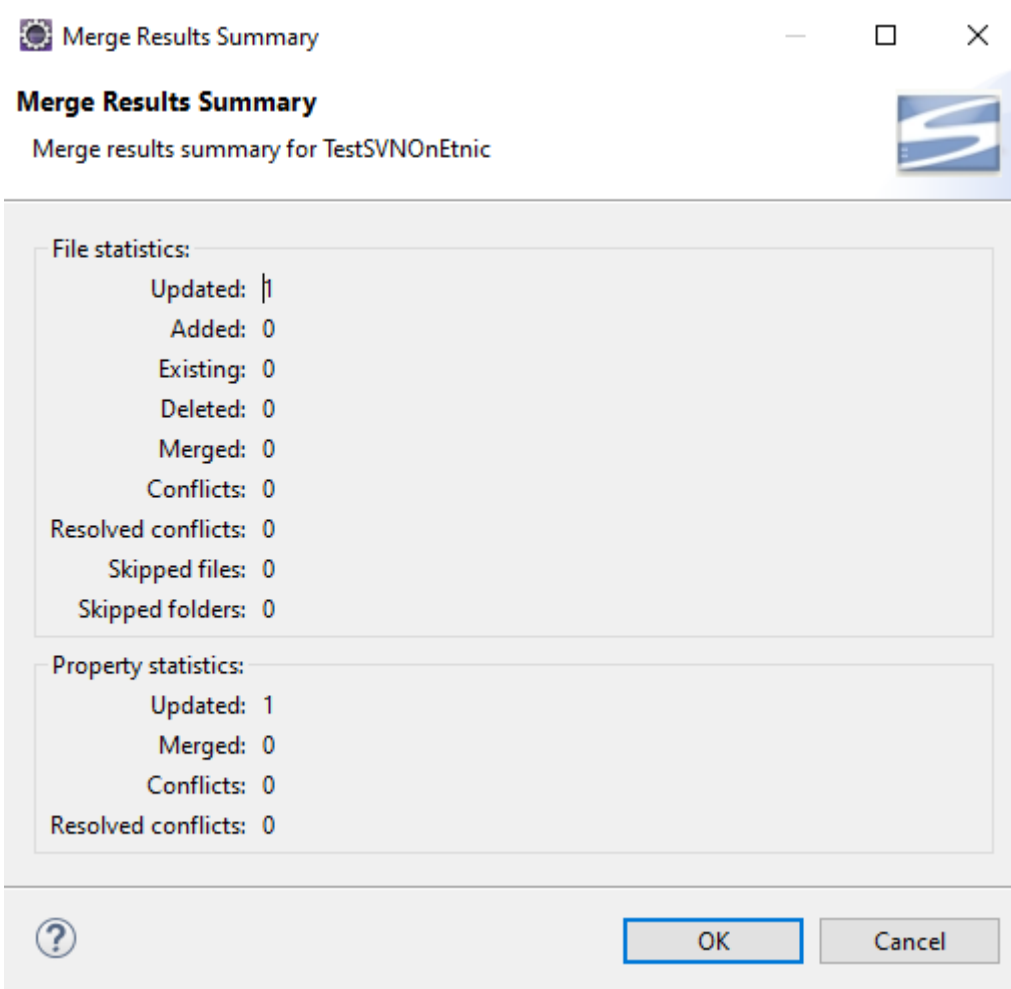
Merge Results Summary

Merge Results Summary

Merge results summary for TestSVNOnEtnic

File statistics:
Updated: 1
Added: 0
Existing: 0
Deleted: 0
Merged: 0
Conflicts: 0
Resolved conflicts: 0
Skipped files: 0
Skipped folders: 0

Property statistics:
Updated: 1
Merged: 0
Conflicts: 0
Resolved conflicts: 0

?

OK

Cancel